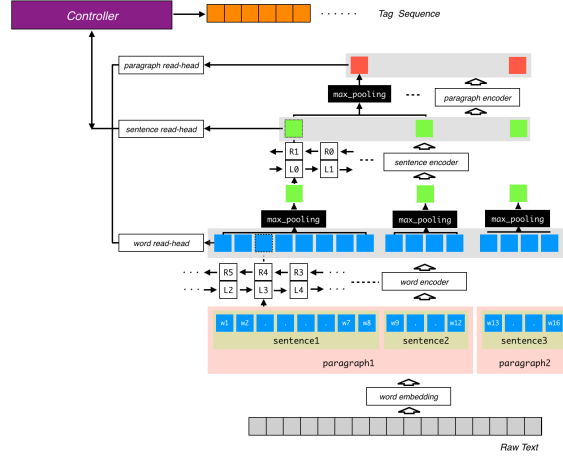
Controller

· · · · · ·

Tag Sequence

paragraph read-head

max_pooling

· · ·

paragraph encoder

sentence read-head

R1

R0

L0

L1

· · ·

sentence encoder

max_pooling

max_pooling

max_pooling

word read-head

· · ·

R5

R4

R3

· · ·

word encoder

· · ·

L2

L3

L4

· · ·

w1

w2

.

.

.

.

w7

w8

w9

.

.

w12

w13

.

.

w16

sentence1

sentence2

sentence3

paragraph1

paragraph2

word embedding

Raw Text